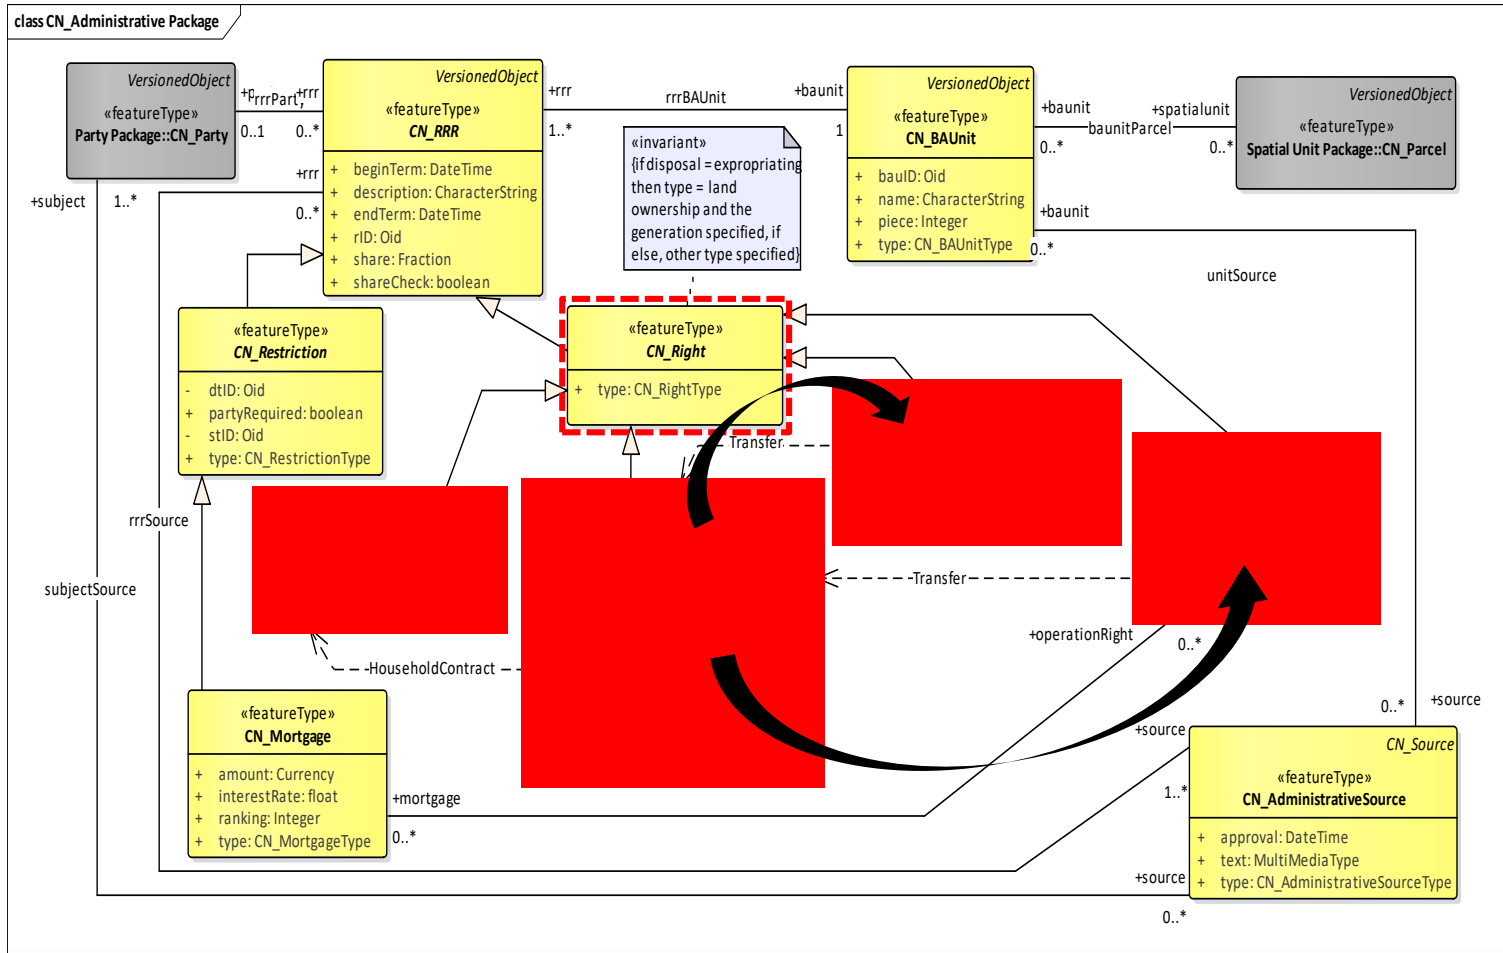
class CN_Administrative Package

VersionedObject
«featureType»
Party Package::CN_Party

+rrrPart +rrr
0..1 0..*

VersionedObject
«featureType»
CN_RRR

+ beginTerm: DateTime
+ description: CharacterString
+ endTerm: DateTime
+ rID: Oid
+ share: Fraction
+ shareCheck: boolean

+rrr
rrrBAUnit
+baunit
1..*
1

VersionedObject
«featureType»
CN_BAUnit

+ bauID: Oid
+ name: CharacterString
+ piece: Integer
+ type: CN_BAUnitType

+baunit
+spatialunit
baunitParcel
0..*
0..*

VersionedObject
«featureType»
Spatial Unit Package::CN_Parcel

«invariant»
{if disposal = expropriating then type = land ownership and the generation specified, if else, other type specified}

+subject
1..*
+rrr
0..*
+baunit
0..*
unitSource

«featureType»
CN_Restriction

- dtID: Oid
+ partyRequired: boolean
- stID: Oid
+ type: CN_RestrictionType

«featureType»
CN_Right

+ type: CN_RightType

Transfer
rrrSource
subjectSource
Transfer
HouseholdContract
+operationRight
0..*
0..*
+source

«featureType»
CN_Mortgage

+ amount: Currency
+ interestRate: float
+ ranking: Integer
+ type: CN_MortgageType

+mortgage
0..*

+source
1..*

CN_Source
«featureType»
CN_AdministrativeSource

+ approval: DateTime
+ text: MultiMediaType
+ type: CN_AdministrativeSourceType

+source
0..*